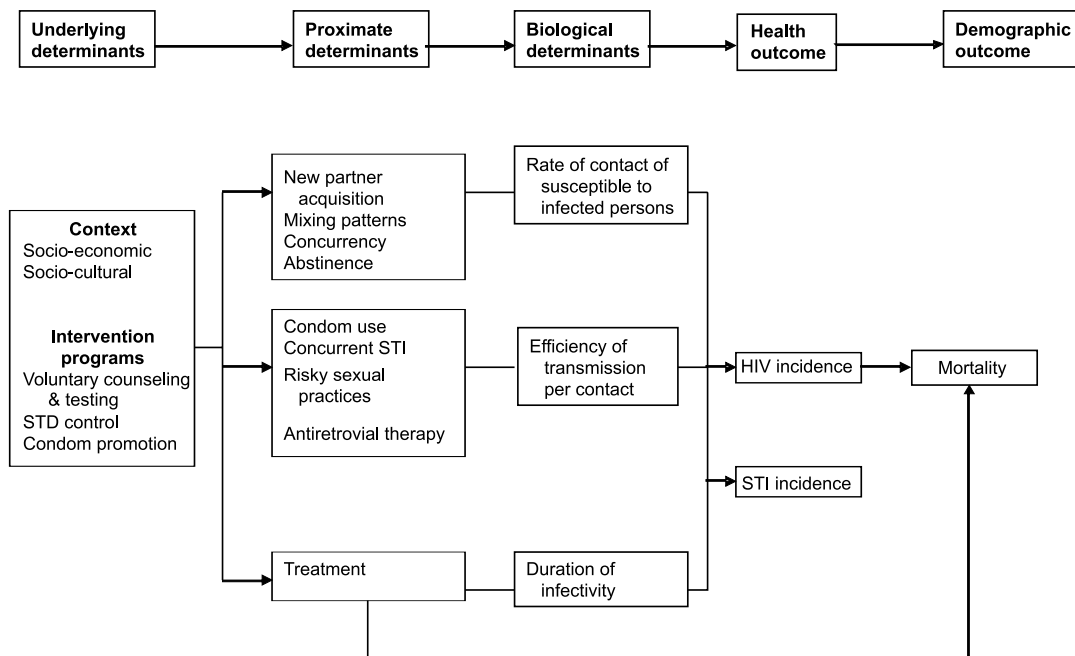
Underlying determinants

Proximate determinants

Biological determinants

Health outcome

Demographic outcome

Context
Socio-economic
Socio-cultural

Intervention programs
Voluntary counseling & testing
STD control
Condom promotion

New partner acquisition
Mixing patterns
Concurrency
Abstinence

Rate of contact of susceptible to infected persons

Condom use
Concurrent STI
Risky sexual practices

Antiretrovial therapy

Efficiency of transmission per contact

HIV incidence

Mortality

STI incidence

Treatment

Duration of infectivity